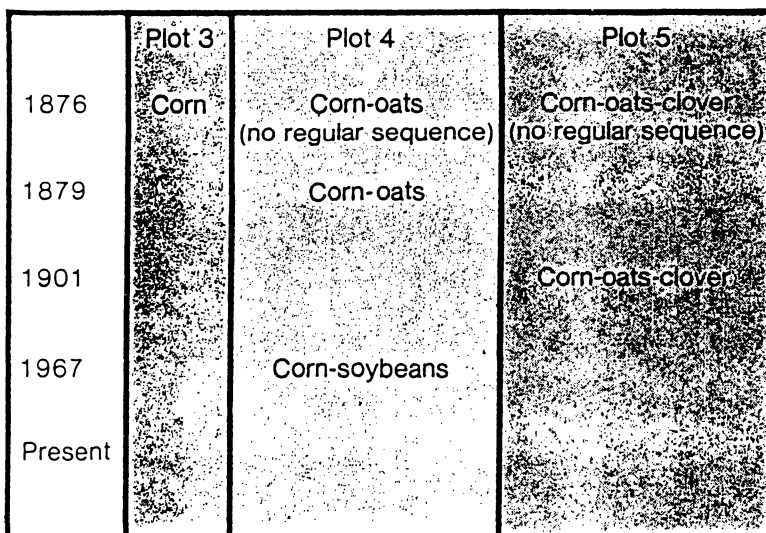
| | Plot 3 | Plot 4 | Plot 5 |
|---|---|---|---|
| 1876 | Corn | Corn-oats (no regular sequence) | Corn-oats-clover (no regular sequence) |
| 1879 | | Corn-oats | |
| 1901 | | | Corn-oats-clover |
| 1967 | | Corn-soybeans | |
| Present | | | |